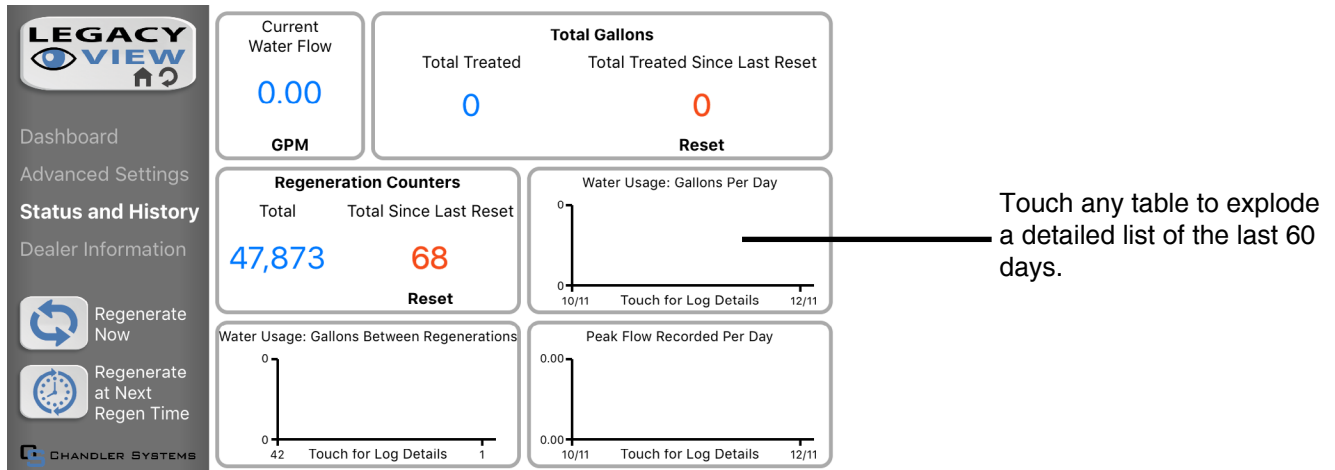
LEGACY VIEW

Dashboard
Advanced Settings
Status and History
Dealer Information

Regenerate Now

Regenerate at Next Regen Time

CHANDLER SYSTEMS

Current Water Flow
0.00
GPM

Total Gallons
Total Treated
0
Total Treated Since Last Reset
0
Reset

Regeneration Counters
Total
47,873
Total Since Last Reset
68
Reset

Water Usage: Gallons Per Day
0
0
10/11
Touch for Log Details
12/11

Water Usage: Gallons Between Regenerations
0
0
42
Touch for Log Details
1

Peak Flow Recorded Per Day
0.00
0.00
10/11
Touch for Log Details
12/11

Touch any table to explode a detailed list of the last 60 days.